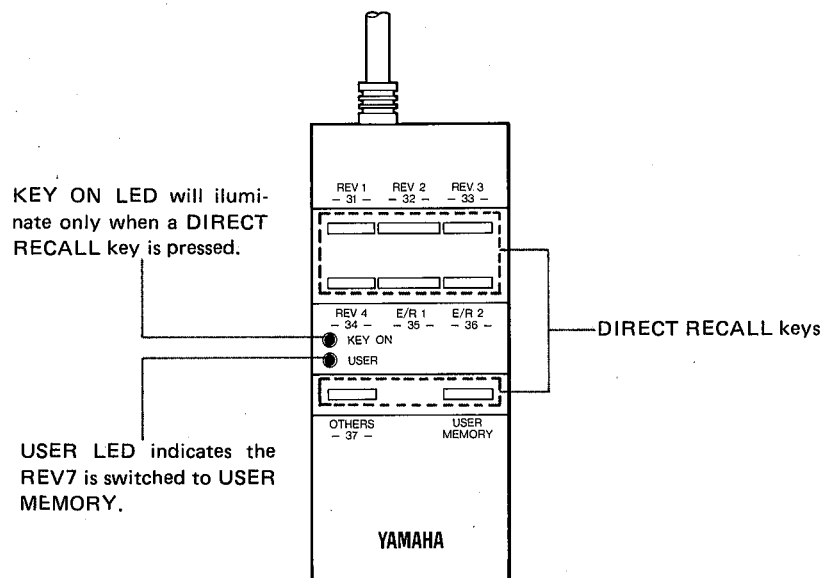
KEY ON LED will ilum­inate only when a DIRECT RECALL key is pressed.

REV 1
– 31 –

REV 2
– 32 –

REV 3
– 33 –

REV 4
– 34 –

E/R 1
– 35 –

E/R 2
– 36 –

KEY ON

USER

DIRECT RECALL keys

OTHERS
– 37 –

USER
MEMORY

USER LED indicates the REV7 is switched to USER MEMORY.

YAMAHA